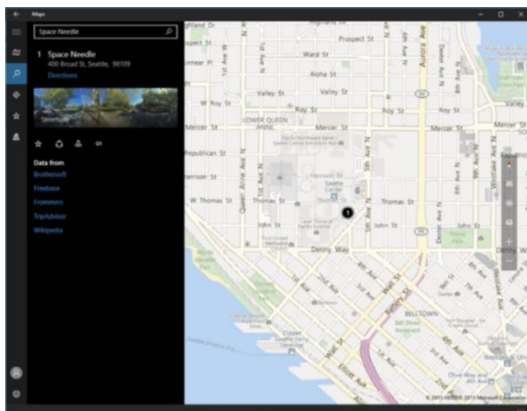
Maps

Space Needle

1 Space Needle
400 Broad St, Seattle, 98109
Directions

Streetside

Data from
Brothersoft
Freebase
Frommers
TripAdvisor
Wikipedia

Highland Dr
Prospect St
Aloha St
Valley St
Valley St
W Roy St
Roy St
LOWER QUEEN ANNE
Mercer St
Mercer St
Mercer St
Republican St
Harrison St
W Thomas St
Thomas St
Denny Way
Queen Anne Ave N
1st Ave N
5th Ave N
Aurora Ave
Dexter Ave N
Westlake
Seattle Center
BELLTOWN
1
© 2015 HERE © 2015 Microsoft Corporation